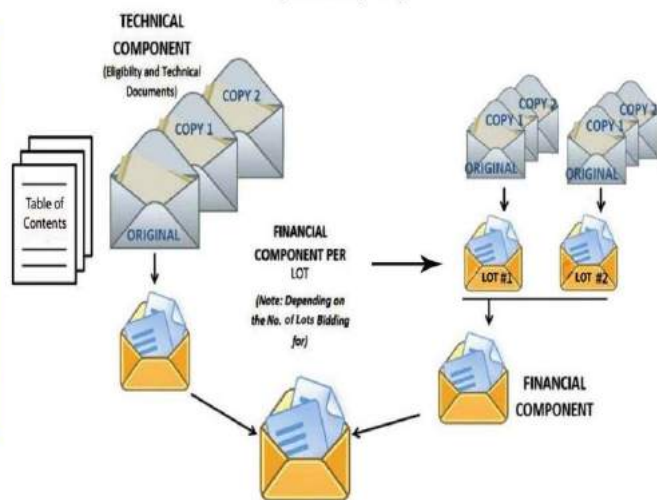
TECHNICAL COMPONENT
(Eligibility and Technical Documents)

COPY 2
COPY 1
ORIGINAL

Table of Contents

FINANCIAL COMPONENT PER LOT
(Note: Depending on the No. of Lots Bidding for)

COPY 2
COPY 1
ORIGINAL

COPY 2
COPY 1
ORIGINAL

LOT #1
LOT #2

FINANCIAL COMPONENT